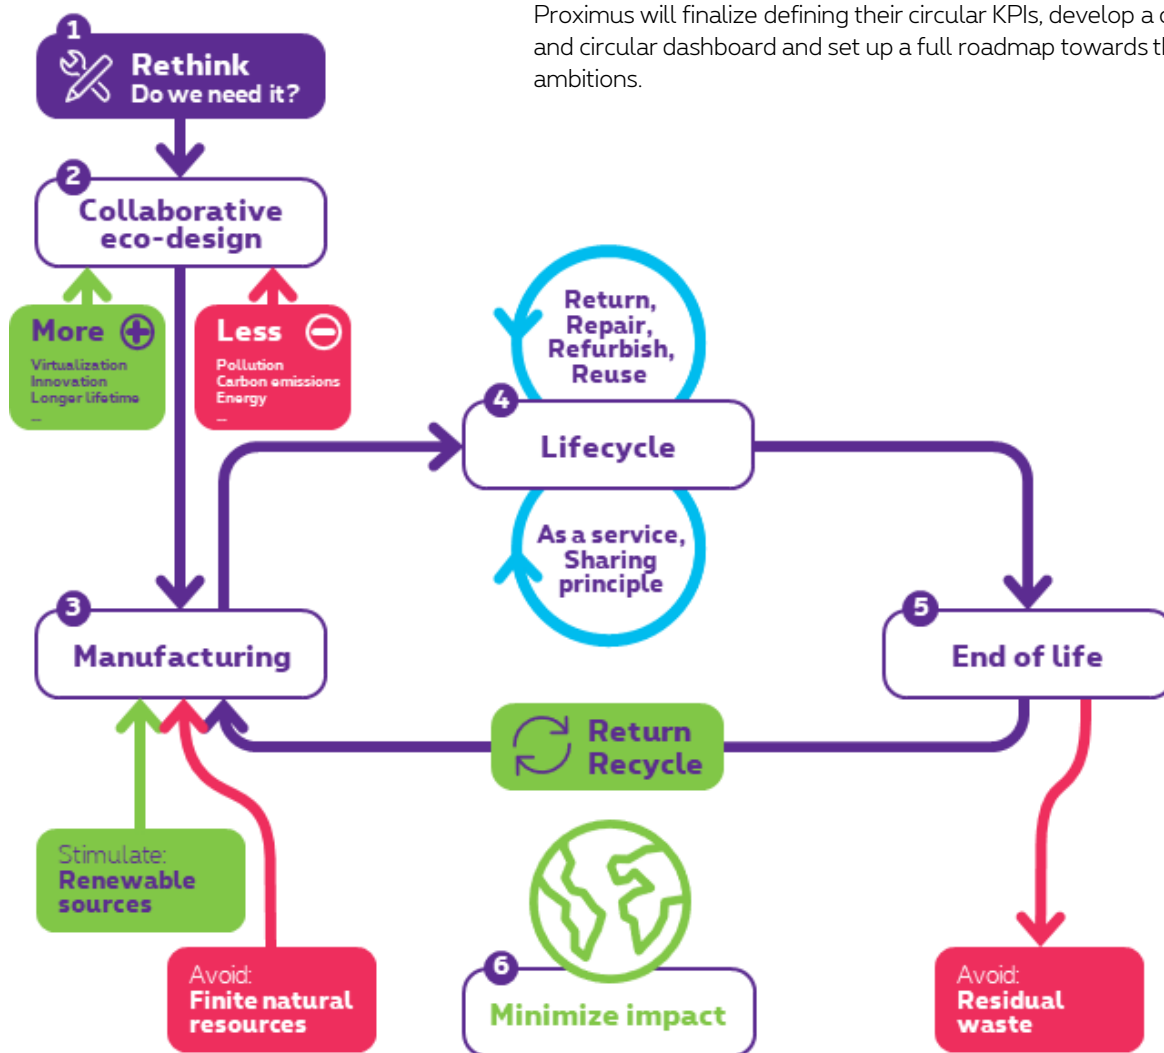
Proximus will finalize defining their circular KPIs, develop a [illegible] and circular dashboard and set up a full roadmap towards t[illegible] ambitions.

1
Rethink
Do we need it?

2
Collaborative eco-design

More
Virtualization
Innovation
Longer lifetime
...

Less
Pollution
Carbon emissions
Energy
...

Return,
Repair,
Refurbish,
Reuse

4
Lifecycle

As a service,
Sharing principle

3
Manufacturing

5
End of life

Return
Recycle

Stimulate:
Renewable sources

Avoid:
Finite natural resources

6
Minimize impact

Avoid:
Residual waste